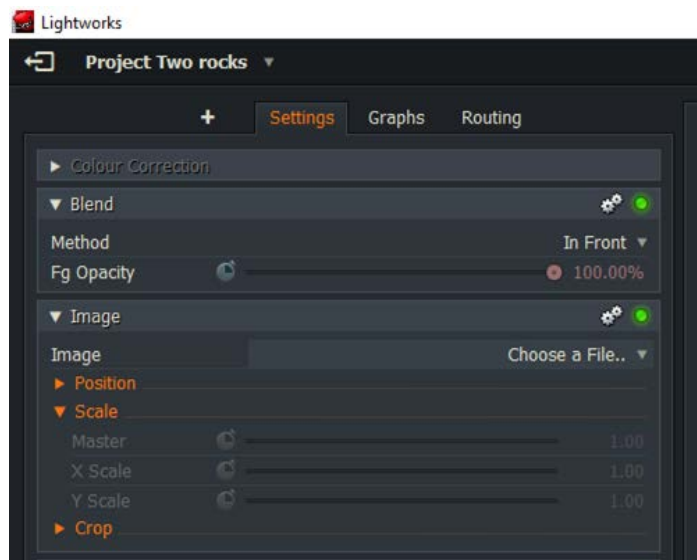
Lightworks

Project Two rocks ▼

+ Settings Graphs Routing

► Colour Correction

▼ Blend

Method In Front ▼

Fg Opacity 100.00%

▼ Image

Image Choose a File.. ▼

► Position

▼ Scale

Master 1.00

X Scale 1.00

Y Scale 1.00

► Crop